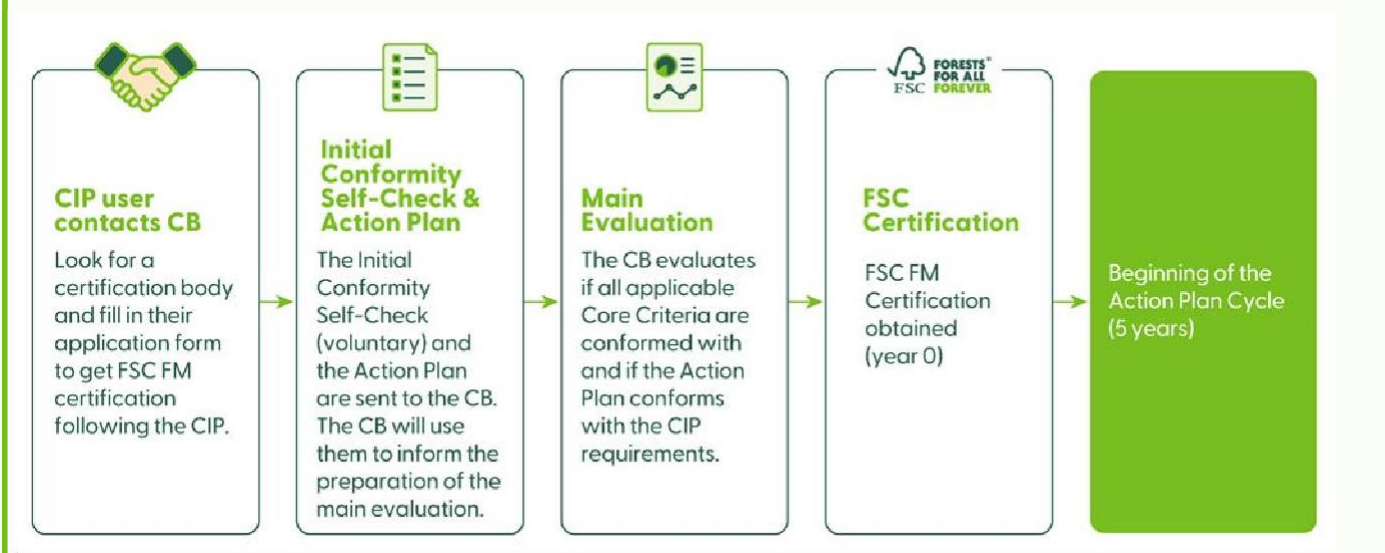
CIP user contacts CB

Look for a certification body and fill in their application form to get FSC FM certification following the CIP.

Initial Conformity Self-Check & Action Plan

The Initial Conformity Self-Check (voluntary) and the Action Plan are sent to the CB. The CB will use them to inform the preparation of the main evaluation.

Main Evaluation

The CB evaluates if all applicable Core Criteria are conformed with and if the Action Plan conforms with the CIP requirements.

FSC FORESTS FOR ALL FOREVER

FSC Certification

FSC FM Certification obtained (year 0)

Beginning of the Action Plan Cycle (5 years)